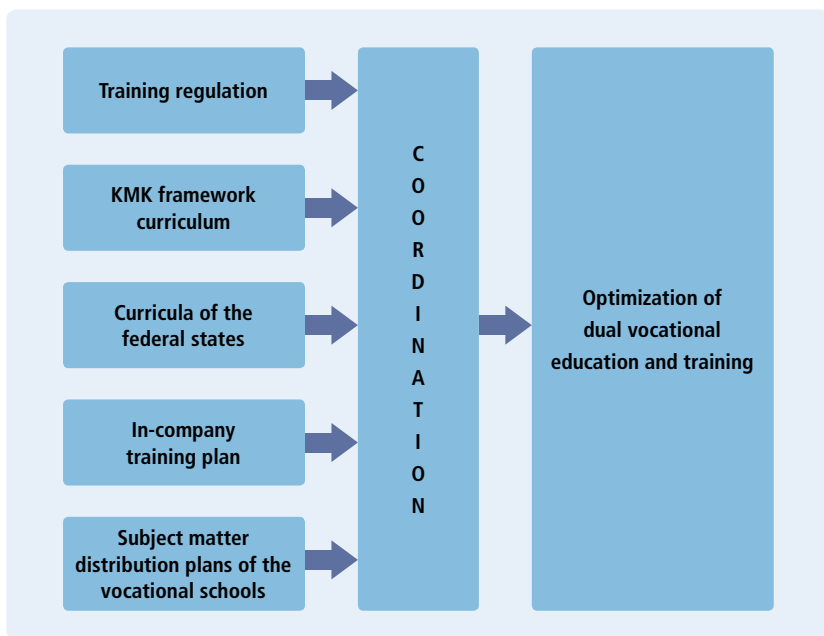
Training regulation

KMK framework curriculum

Curricula of the federal states

In-company training plan

Subject matter distribution plans of the vocational schools

C
O
O
R
D
I
N
A
T
I
O
N

Optimization of dual vocational education and training